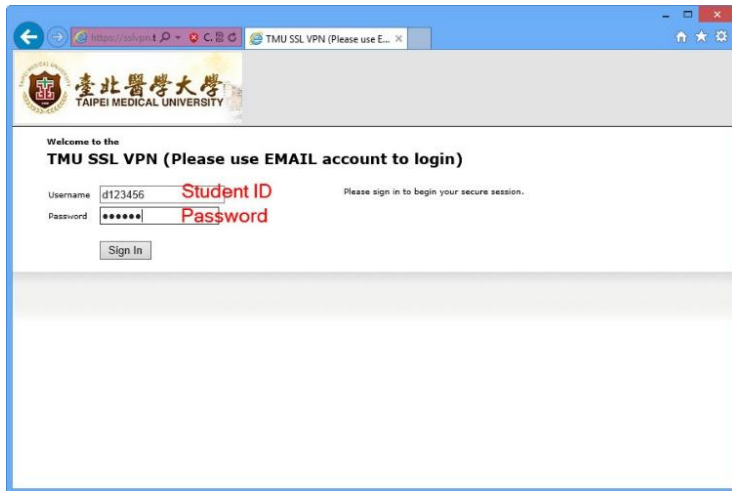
https://sslvpn.t

TMU SSL VPN (Please use E... ×

臺北醫學大學
TAIPEI MEDICAL UNIVERSITY

Welcome to the
TMU SSL VPN (Please use EMAIL account to login)

Username d123456 Student ID
Password •••••• Password

Please sign in to begin your secure session.

Sign In